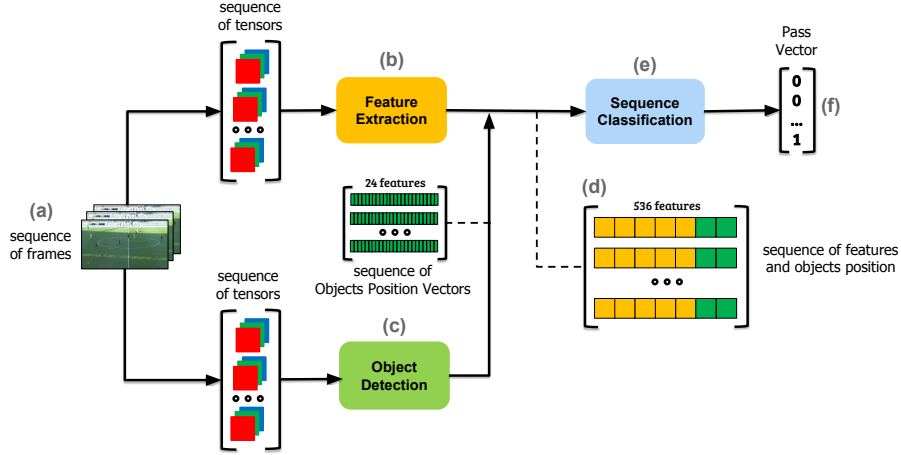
(a)
sequence of frames

sequence of tensors

(b)
Feature Extraction

24 features

sequence of Objects Position Vectors

sequence of tensors

(c)
Object Detection

(e)
Sequence Classification

Pass Vector

0
0
...
1

(f)

(d)
536 features

sequence of features and objects position